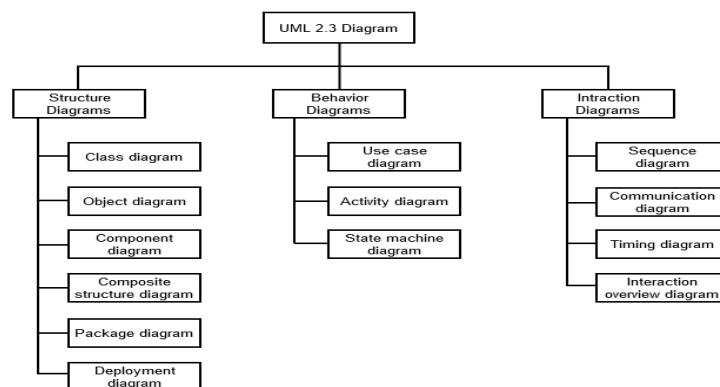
UML 2.3 Diagram

Structure Diagrams

Class diagram

Object diagram

Component diagram

Composite structure diagram

Package diagram

Deployment diagram

Behavior Diagrams

Use case diagram

Activity diagram

State machine diagram

Intraction Diagrams

Sequence diagram

Communication diagram

Timing diagram

Interaction overview diagram